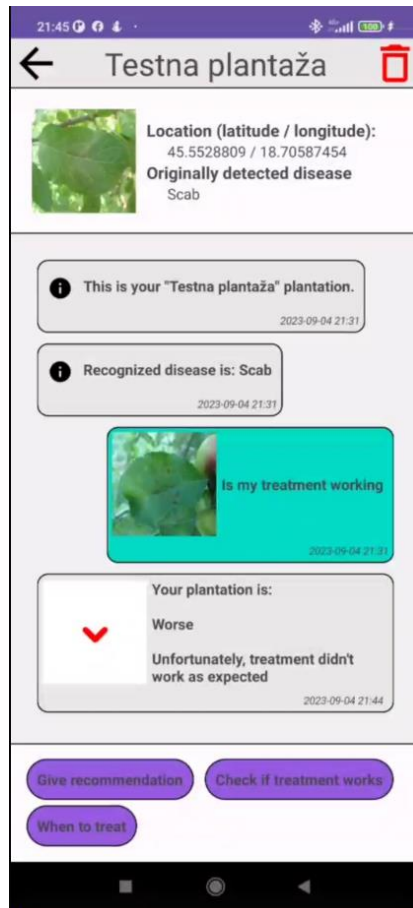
21:45

Testna plantaža

Location (latitude / longitude):
45.5528809 / 18.70587454
Originally detected disease
Scab

This is your "Testna plantaža" plantation.
2023-09-04 21:31

Recognized disease is: Scab
2023-09-04 21:31

Is my treatment working
2023-09-04 21:31

Your plantation is:

Worse

Unfortunately, treatment didn't work as expected
2023-09-04 21:44

Give recommendation
Check if treatment works
When to treat